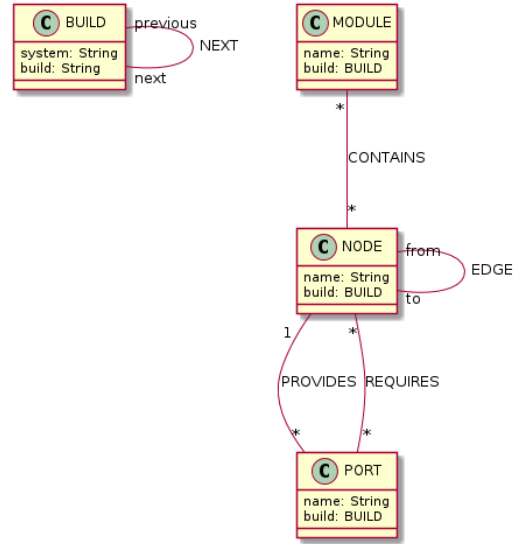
C BUILD
system: String
build: String
previous
NEXT
next

C MODULE
name: String
build: BUILD

*
CONTAINS
*

C NODE
name: String
build: BUILD
from
EDGE
to

1
*
PROVIDES
REQUIRES
*
*

C PORT
name: String
build: BUILD